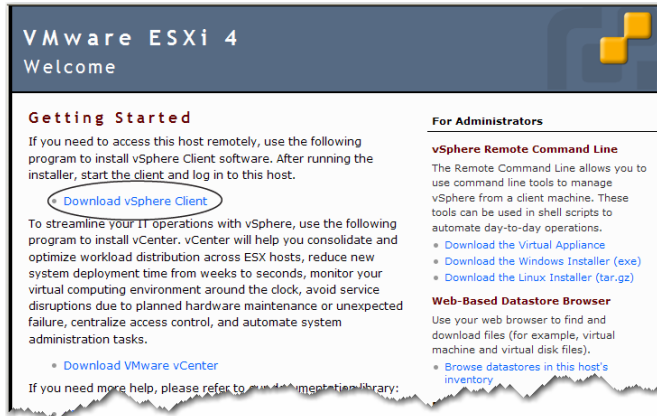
VMware ESXi 4
Welcome

Getting Started

If you need to access this host remotely, use the following program to install vSphere Client software. After running the installer, start the client and log in to this host.

• Download vSphere Client

To streamline your IT operations with vSphere, use the following program to install vCenter. vCenter will help you consolidate and optimize workload distribution across ESX hosts, reduce new system deployment time from weeks to seconds, monitor your virtual computing environment around the clock, avoid service disruptions due to planned hardware maintenance or unexpected failure, centralize access control, and automate system administration tasks.

• Download VMware vCenter

If you need more help, please refer to our documentation library:

For Administrators

vSphere Remote Command Line

The Remote Command Line allows you to use command line tools to manage vSphere from a client machine. These tools can be used in shell scripts to automate day-to-day operations.

• Download the Virtual Appliance
• Download the Windows Installer (exe)
• Download the Linux Installer (tar.gz)

Web-Based Datastore Browser

Use your web browser to find and download files (for example, virtual machine and virtual disk files).

• Browse datastores in this host's inventory